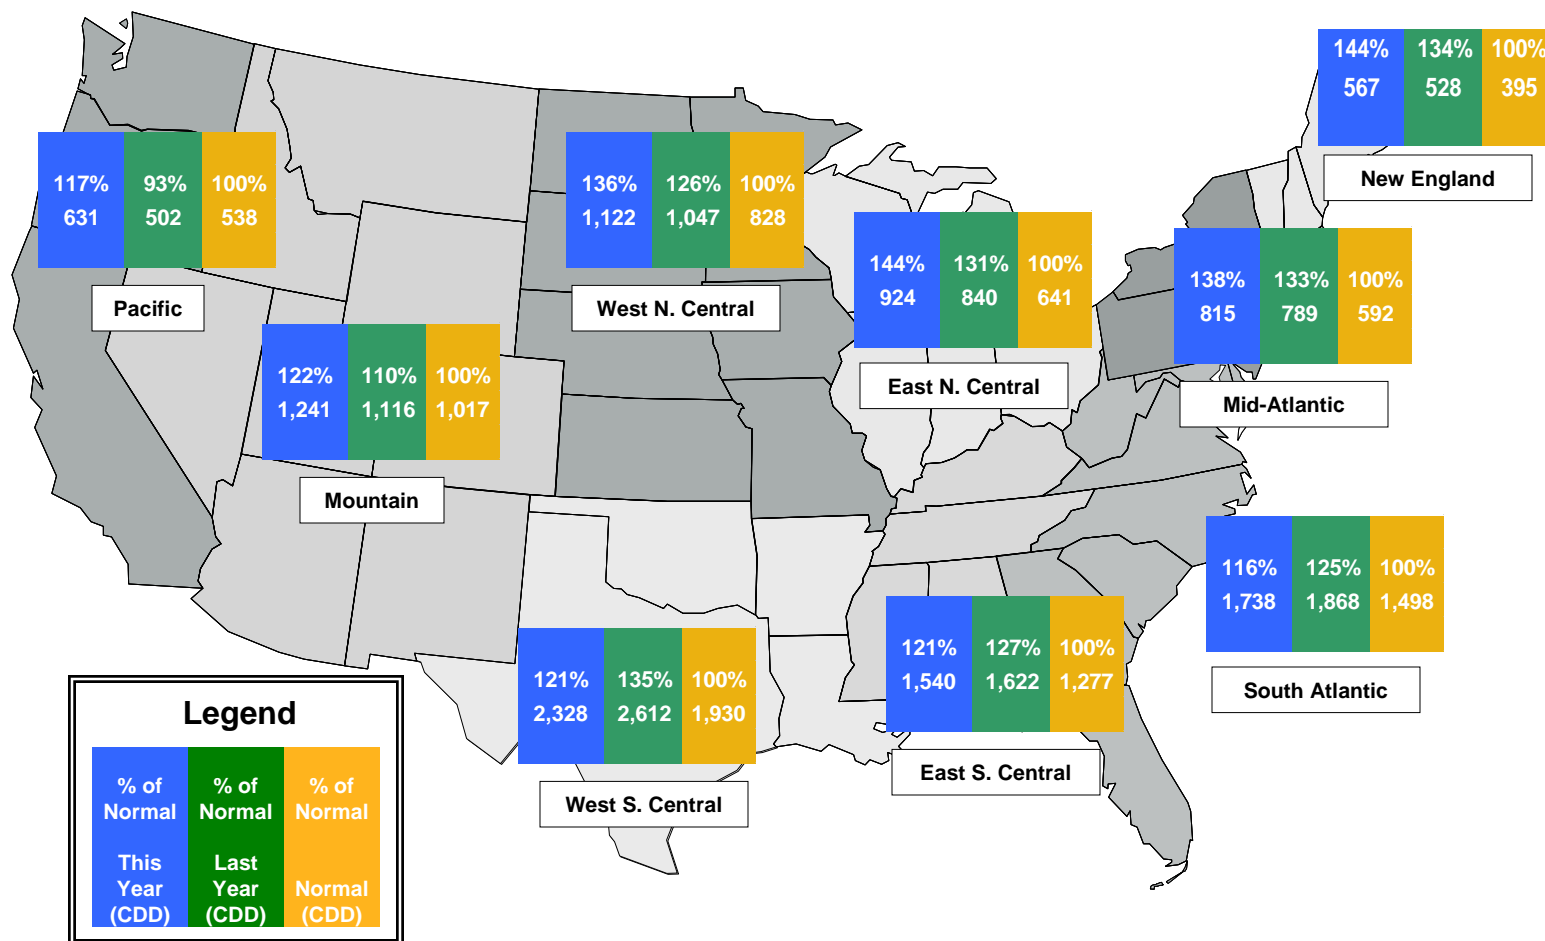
144% 134% 100%
567 528 395
New England

117% 93% 100%
631 502 538
Pacific

136% 126% 100%
1,122 1,047 828
West N. Central

144% 131% 100%
924 840 641
East N. Central

138% 133% 100%
815 789 592
Mid-Atlantic

122% 110% 100%
1,241 1,116 1,017
Mountain

116% 125% 100%
1,738 1,868 1,498
South Atlantic

121% 127% 100%
1,540 1,622 1,277
East S. Central

121% 135% 100%
2,328 2,612 1,930
West S. Central

Legend

| % of Normal This Year (CDD) | % of Normal Last Year (CDD) | % of Normal Normal (CDD) |
|---|---|---|